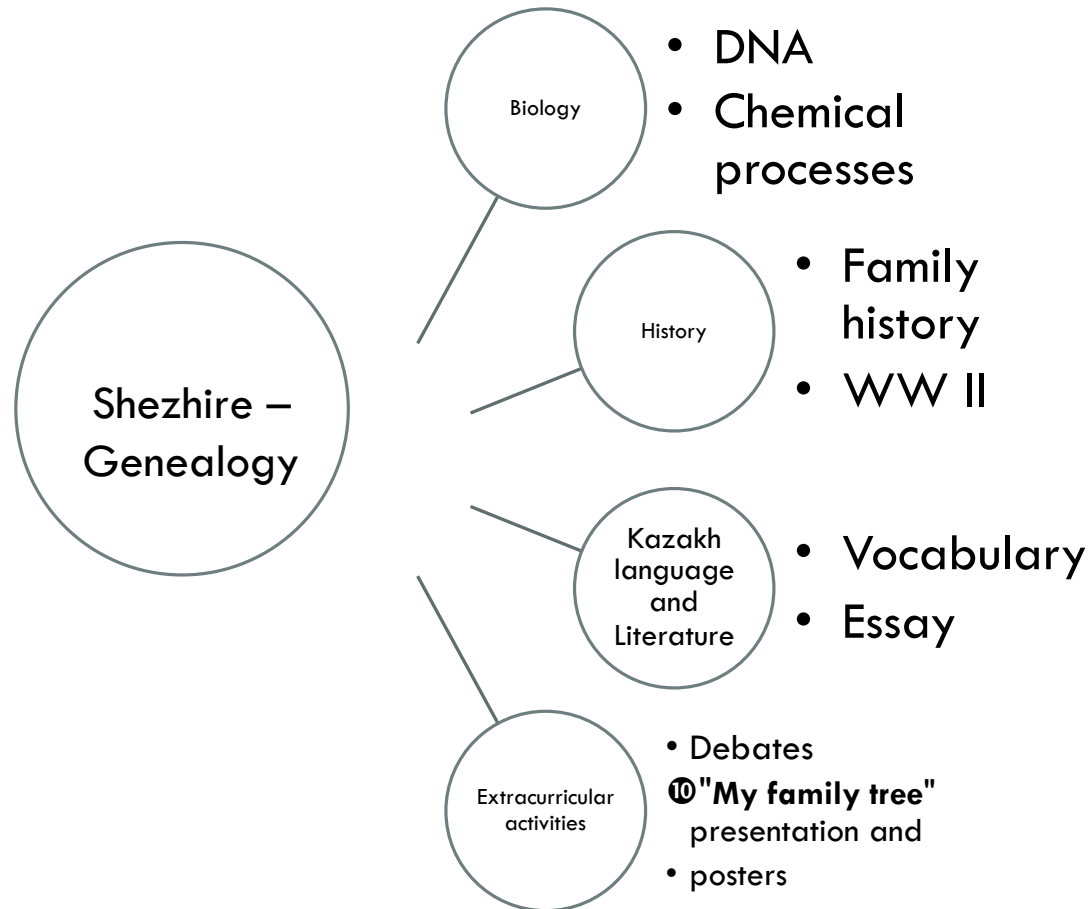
Shezhire – Genealogy

Biology
• DNA
• Chemical processes

History
• Family history
• WW II

Kazakh language and Literature
• Vocabulary
• Essay

Extracurricular activities
• Debates
❿"My family tree" presentation and
• posters